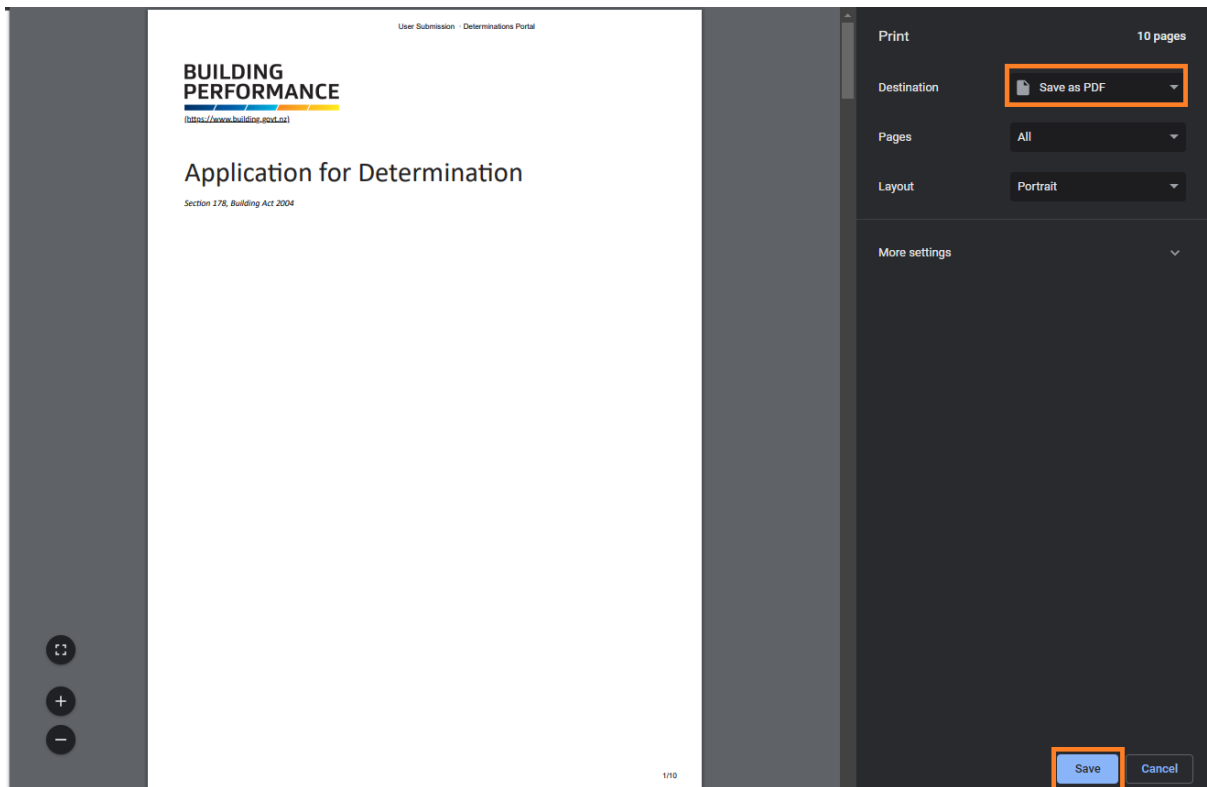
User Submission · Determinations Portal

BUILDING PERFORMANCE

(https://www.building.govt.nz)

Application for Determination

Section 178, Building Act 2004

1/10

Print

10 pages

Destination

Save as PDF

Pages

All

Layout

Portrait

More settings

Save

Cancel